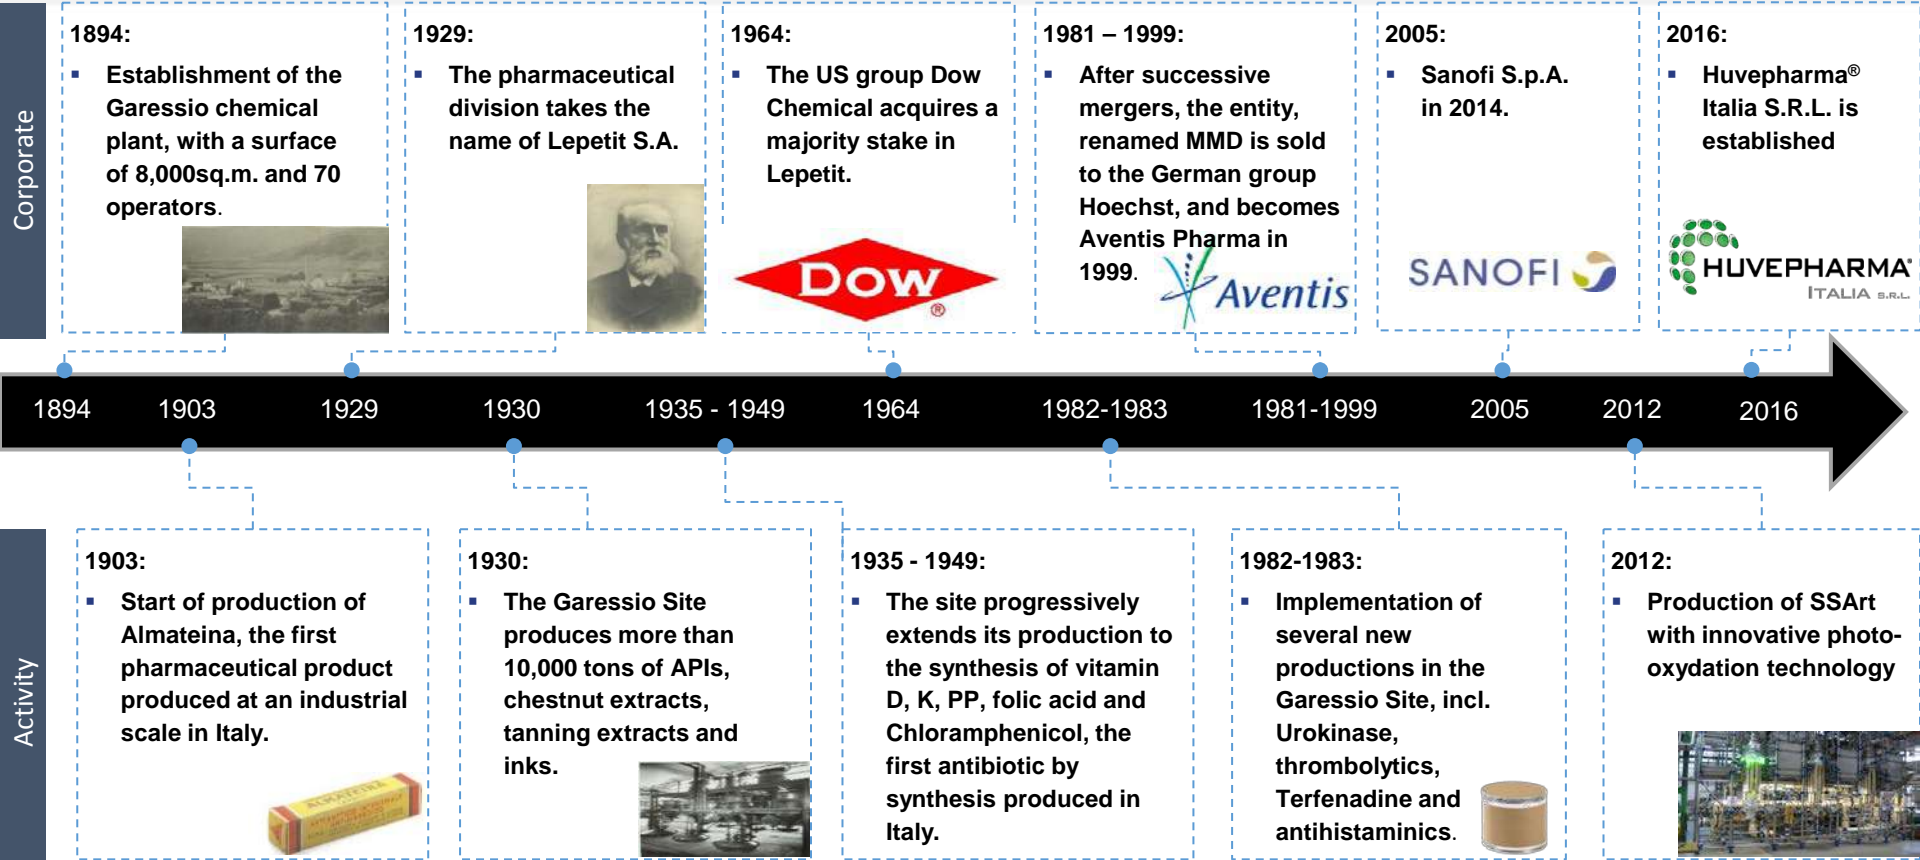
Corporate

1894:
- Establishment of the Garessio chemical plant, with a surface of 8,000sq.m. and 70 operators.

1929:
- The pharmaceutical division takes the name of Lepetit S.A.

1964:
- The US group Dow Chemical acquires a majority stake in Lepetit.

DOW®

1981 – 1999:
- After successive mergers, the entity, renamed MMD is sold to the German group Hoechst, and becomes Aventis Pharma in 1999.

Aventis

2005:
- Sanofi S.p.A. in 2014.

SANOFI

2016:
- Huvepharma® Italia S.R.L. is established

HUVEPHARMA® ITALIA S.R.L.

1894 1903 1929 1930 1935 - 1949 1964 1982-1983 1981-1999 2005 2012 2016

Activity

1903:
- Start of production of Almateina, the first pharmaceutical product produced at an industrial scale in Italy.

ALMATEINA

1930:
- The Garessio Site produces more than 10,000 tons of APIs, chestnut extracts, tanning extracts and inks.

1935 - 1949:
- The site progressively extends its production to the synthesis of vitamin D, K, PP, folic acid and Chloramphenicol, the first antibiotic by synthesis produced in Italy.

1982-1983:
- Implementation of several new productions in the Garessio Site, incl. Urokinase, thrombolytics, Terfenadine and antihistaminics.

2012:
- Production of SSArt with innovative photo-oxydation technology